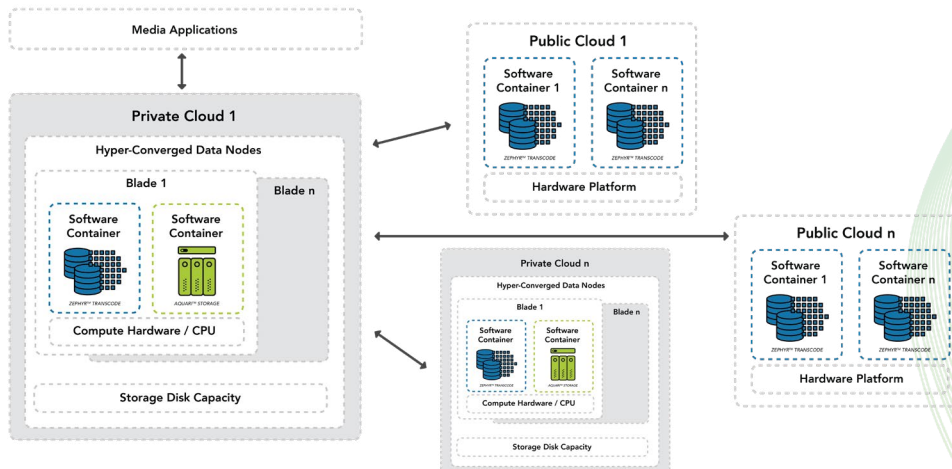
Media Applications

Private Cloud 1

Hyper-Converged Data Nodes

Blade 1

Blade n

Software Container

ZEPHYR™ TRANSCODE

Software Container

AQUARI™ STORAGE

Compute Hardware / CPU

Storage Disk Capacity

Public Cloud 1

Software Container 1

ZEPHYR™ TRANSCODE

Software Container n

ZEPHYR™ TRANSCODE

Hardware Platform

Private Cloud n

Hyper-Converged Data Nodes

Blade 1

Blade n

Software Container

ZEPHYR™ TRANSCODE

Software Container

AQUARI™ STORAGE

Compute Hardware / CPU

Storage Disk Capacity

Public Cloud n

Software Container 1

ZEPHYR™ TRANSCODE

Software Container n

ZEPHYR™ TRANSCODE

Hardware Platform